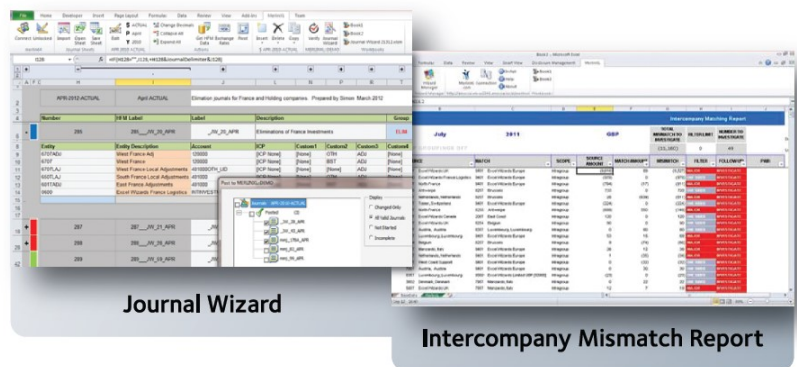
File Home Developer Insert Page Layout Formulas Data Review View Add-Ins Hfmtools Team

Connect Unconnect Report Open Sheet Save Sheet Edit Change Member Collapse All Expand All Get HFM Exchange Rates Rest Enter Delete Copy Verify Journal Wizard

APR 2012 ACTUAL | April ACTUAL | Elimination journals for France and Holding companies. Prepared by Simon March 2012

Number | HFM Label | Label | Description | Group

295 | 295__JV_20_APR | __JV_20_APR | Eliminations of France Investments

Entity | Entity Description | Account | ICP | Custom1 | Custom2 | Custom3 | Custom4

6707ADJ | West France Adj | 125000 | [ICP None] | [None] | OTH | ADJ | [None]
6707 | West France | 125000 | [ICP None] | [None] | BST | ADJ | [None]
6707LAJ | West France Local Adjustments | 401000 | [ICP None] | [None] | OTH | ADJ | [None]
6607LAJ | South France Local Adjustments | 401000 | [ICP None] | [None] | OTH | ADJ | [None]
6051ADJ | East France Adjustments | 401000 | [ICP None] | [None] | OTH | ADJ | [None]
6600 | Excel Wizards France Logistics | INTINVEST

297 | 297__JV_21_APR
298 | 298__JV_22_APR

Post to HFM

Journals - APR 2012 ACTUAL
Posted
JV
__JV_20_APR
__JV_21_APR
__JV_22_APR
__JV_17th_APR

Display
Changed Only
All Valid Journals
Not Started
Incomplete

Journal Wizard

Intercompany Matching Report

July | 2011 | GBP

TOTAL INTERCOMPANY TO INVESTIGATE | FILTER LIMIT | NUMBER TO INVESTIGATE

ENTITY | MATCH | SCOPE | SOURCE AMOUNT | MATCH AMOUNT | MISMATCH | FILTER | FOLLOW UP | PMR

Intercompany Mismatch Report